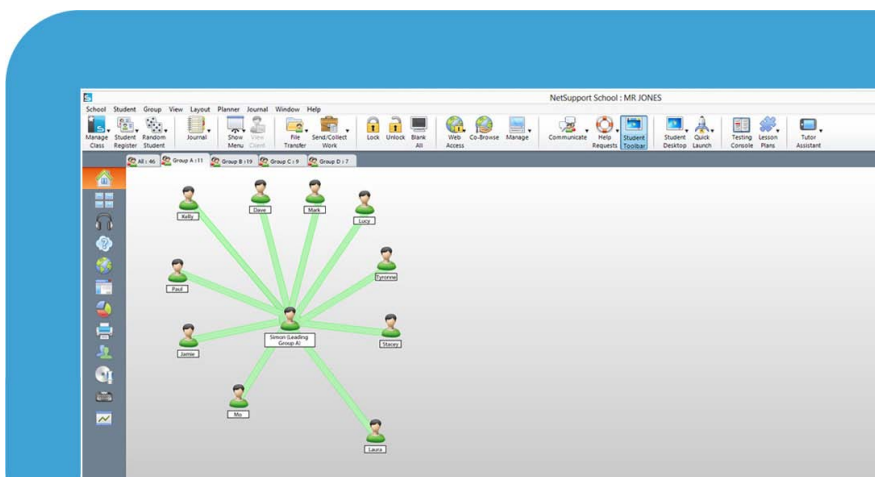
NetSupport School : MR JONES

School Student Group View Layout Planner Journal Window Help

Manage Class Student Register Random Student Journal Show Menu View Client File Transfer Send/Collect Work Lock Unlock Blank All Web Access Co-Browse Manage Communicate Help Requests Student Toolbar Student Desktop Quick Launch Testing Console Lesson Plans Tutor Assistant

All : 46 Group A : 11 Group B : 19 Group C : 9 Group D : 7

Kelly
Dave
Mark
Lucy
Tyronne
Paul
Simon (Leading Group A)
Stacey
Jamie
Mo
Laura